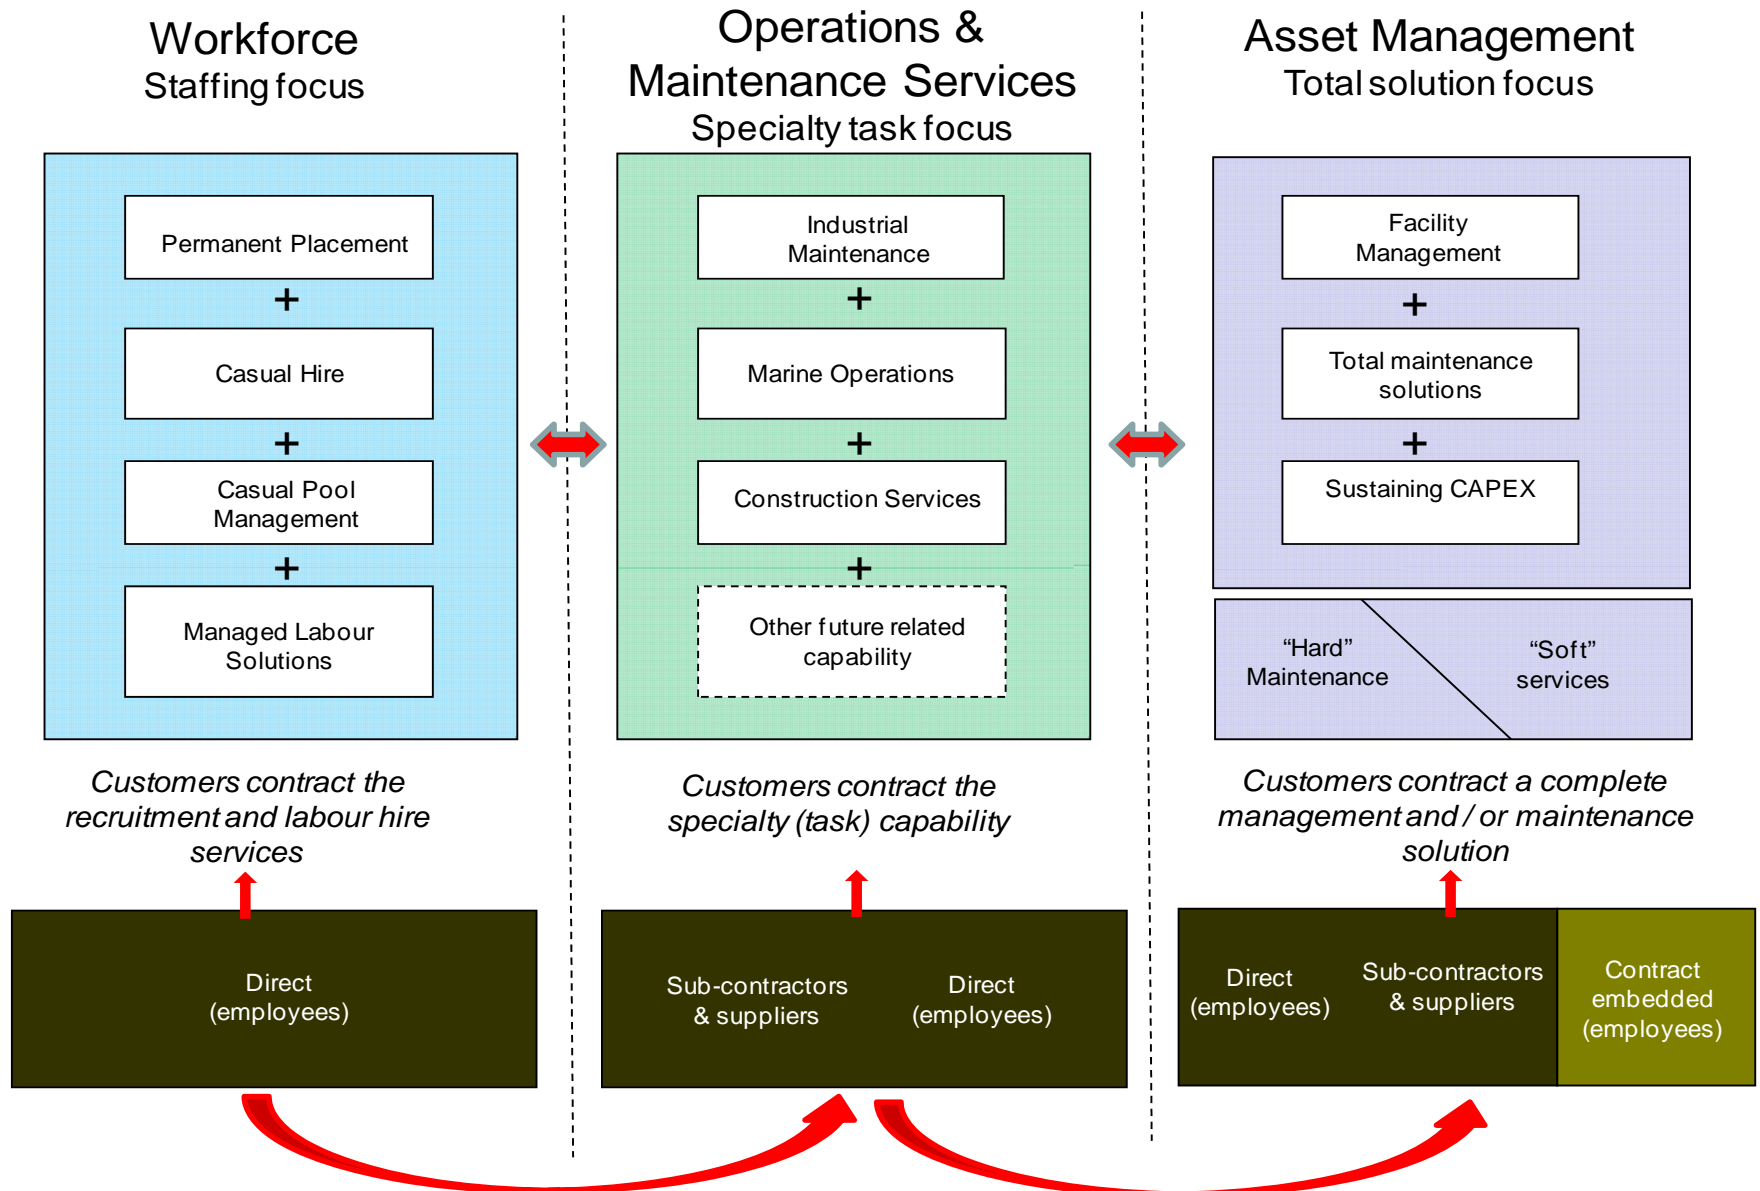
Workforce
Staffing focus

Permanent Placement
+
Casual Hire
+
Casual Pool Management
+
Managed Labour Solutions

Customers contract the recruitment and labour hire services

Direct (employees)

Operations & Maintenance Services
Specialty task focus

Industrial Maintenance
+
Marine Operations
+
Construction Services
+
Other future related capability

Customers contract the specialty (task) capability

Sub-contractors & suppliers
Direct (employees)

Asset Management
Total solution focus

Facility Management
+
Total maintenance solutions
+
Sustaining CAPEX

"Hard" Maintenance
"Soft" services

Customers contract a complete management and / or maintenance solution

Direct (employees)
Sub-contractors & suppliers
Contract embedded (employees)